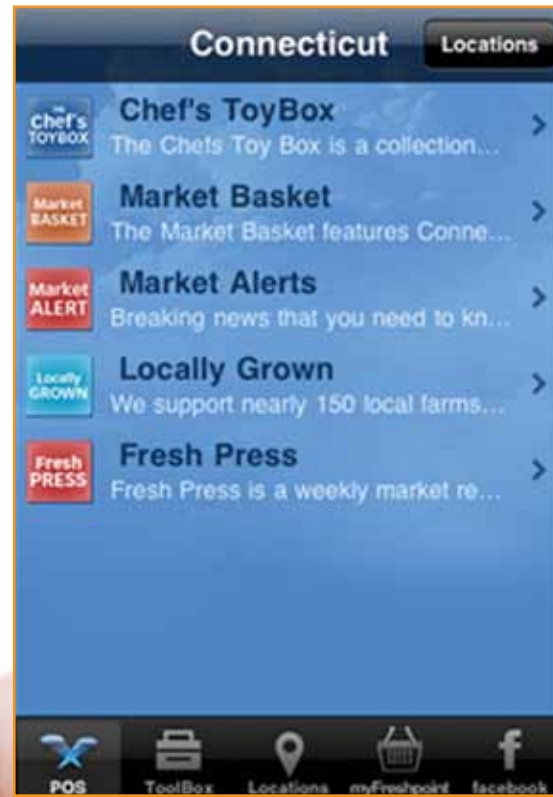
Connecticut

Locations

Chef's TOYBOX

Chef's ToyBox
The Chefs Toy Box is a collection...

Market BASKET

Market Basket
The Market Basket features Conne...

Market ALERT

Market Alerts
Breaking news that you need to kn...

Locally GROWN

Locally Grown
We support nearly 150 local farms...

Fresh PRESS

Fresh Press
Fresh Press is a weekly market re...

POS
ToolBox
Locations
myFreshpoint
facebook